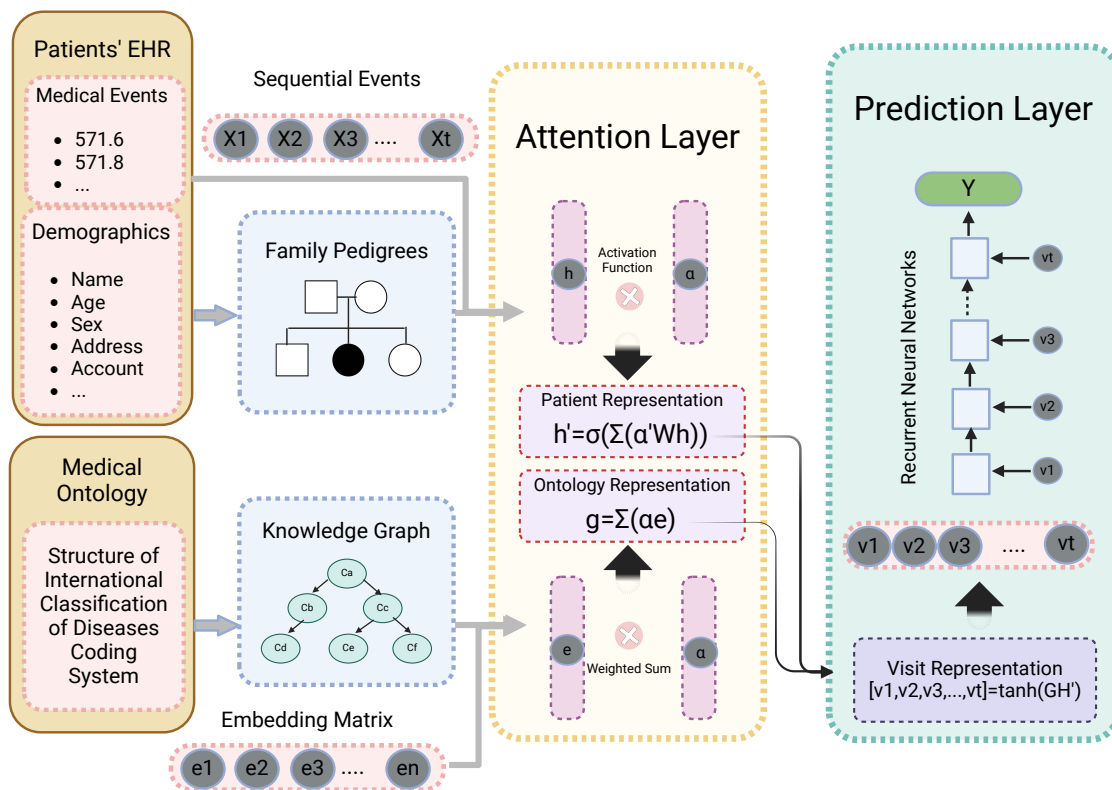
Patients' EHR

Medical Events

- 571.6
- 571.8
- ...

Demographics

- Name
- Age
- Sex
- Address
- Account
- ...

Sequential Events

X1 X2 X3 .... Xt

Family Pedigrees

Medical Ontology

Structure of International Classification of Diseases Coding System

Knowledge Graph

Ca Cb Cc Cd Ce Cf

Embedding Matrix

e1 e2 e3 .... en

Attention Layer

h Activation Function α

Patient Representation
h'=σ(Σ(α'Wh))

Ontology Representation
g=Σ(αe)

e Weighted Sum α

Prediction Layer

Y

Recurrent Neural Networks

vt v3 v2 v1

v1 v2 v3 .... vt

Visit Representation
[v1,v2,v3,...,vt]=tanh(GH')